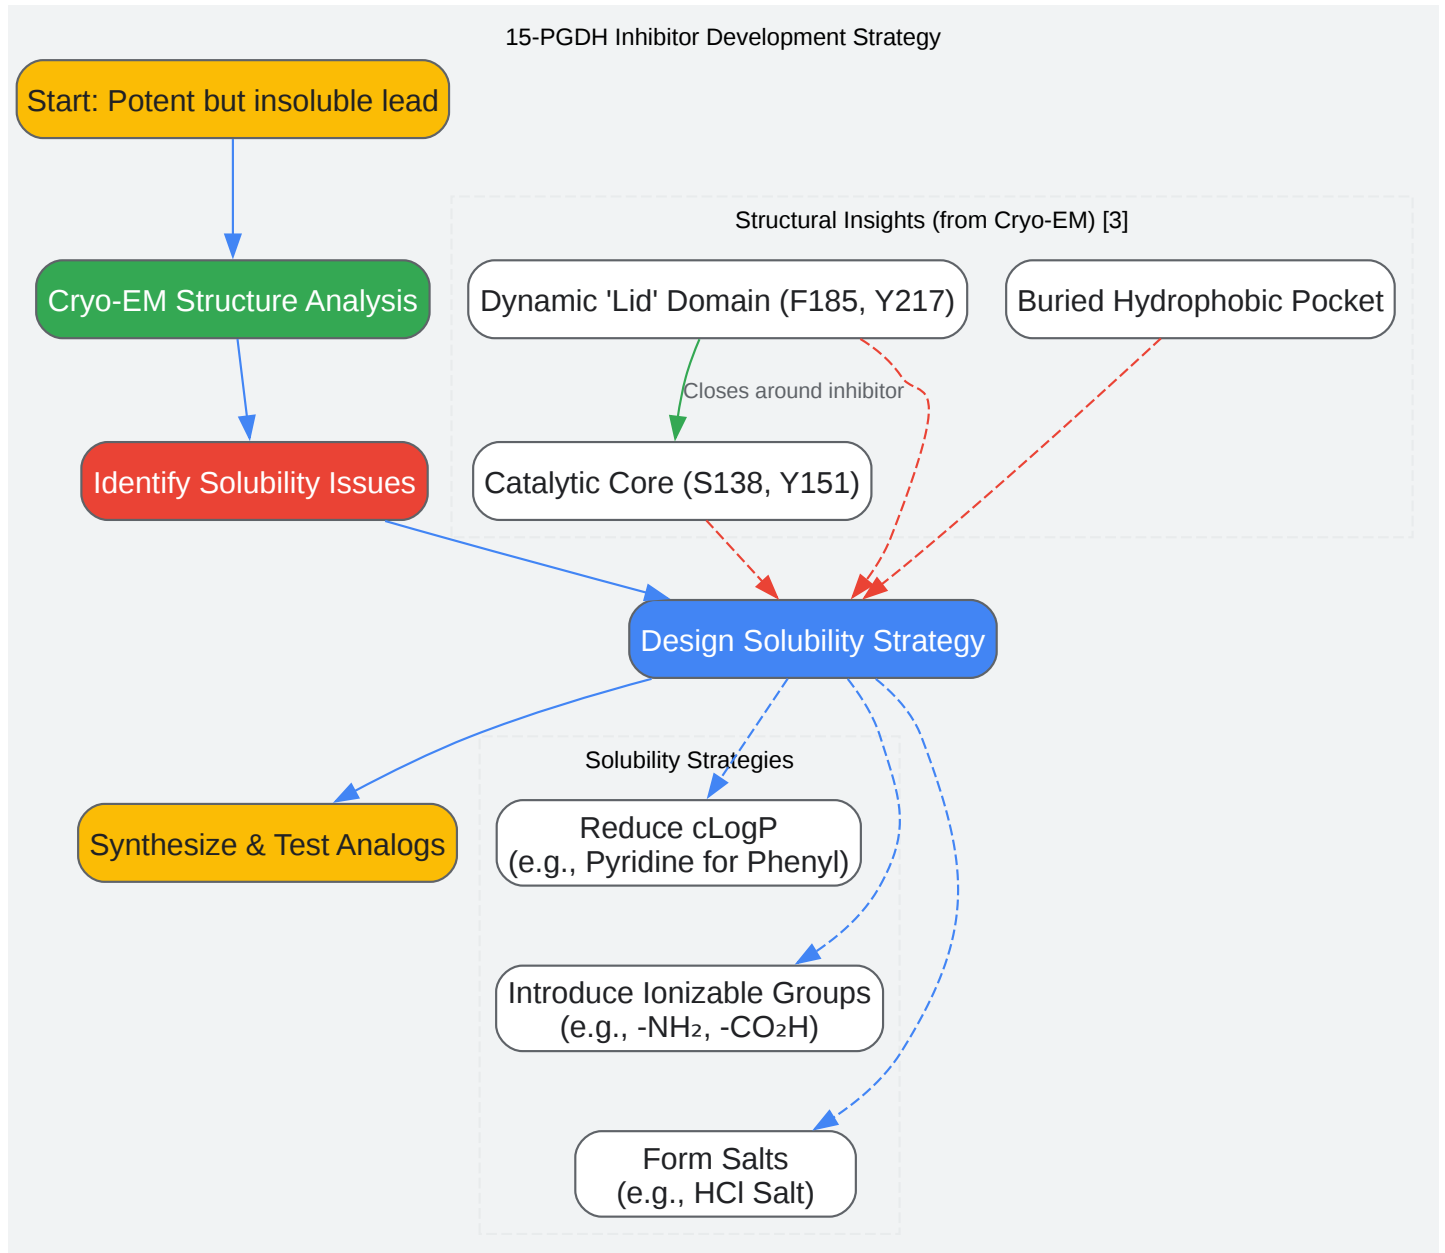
15-PGDH Inhibitor Development Strategy

Start: Potent but insoluble lead

Cryo-EM Structure Analysis

Identify Solubility Issues

Structural Insights (from Cryo-EM) [3]

Dynamic 'Lid' Domain (F185, Y217)

Buried Hydrophobic Pocket

Closes around inhibitor

Catalytic Core (S138, Y151)

Design Solubility Strategy

Synthesize & Test Analogs

Solubility Strategies

Reduce cLogP
(e.g., Pyridine for Phenyl)

Introduce Ionizable Groups
(e.g., $-NH_2$, $-CO_2H$)

Form Salts
(e.g., HCl Salt)